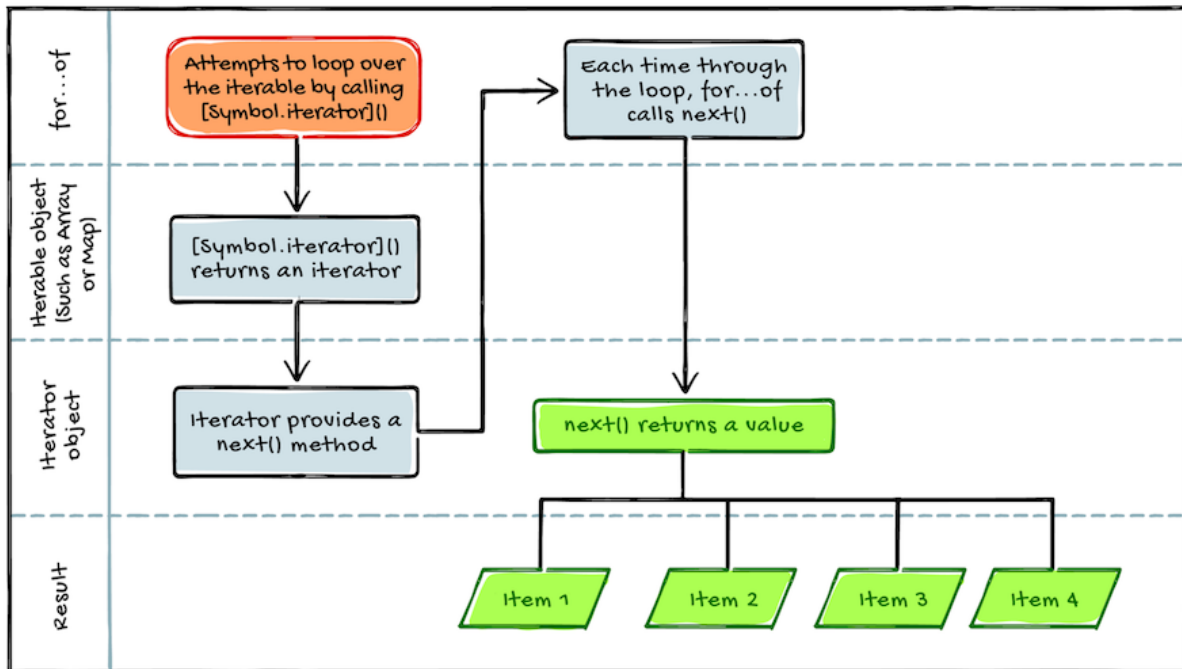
for...of

Attempts to loop over the iterable by calling [Symbol.iterator]()

Each time through the loop, for...of calls next()

Iterable object (Such as Array or Map)

[Symbol.iterator]() returns an iterator

Iterator object

Iterator provides a next() method

next() returns a value

Result

Item 1

Item 2

Item 3

Item 4